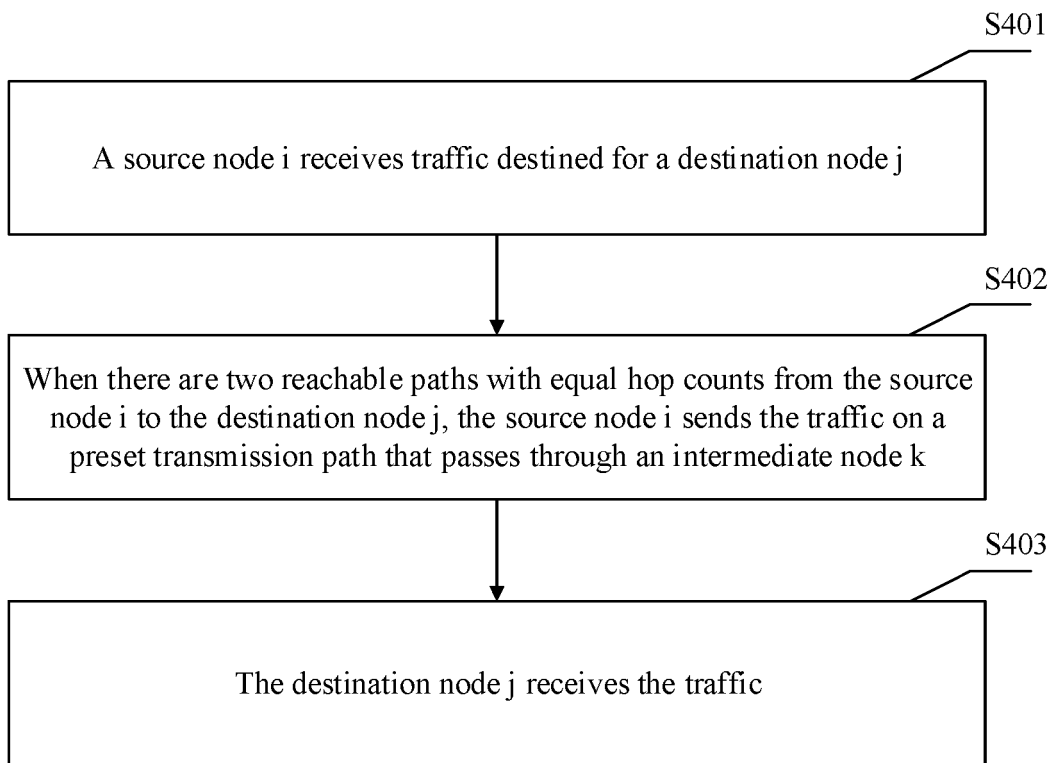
S401

A source node i receives traffic destined for a destination node j

S402

When there are two reachable paths with equal hop counts from the source node i to the destination node j, the source node i sends the traffic on a preset transmission path that passes through an intermediate node k

S403

The destination node j receives the traffic